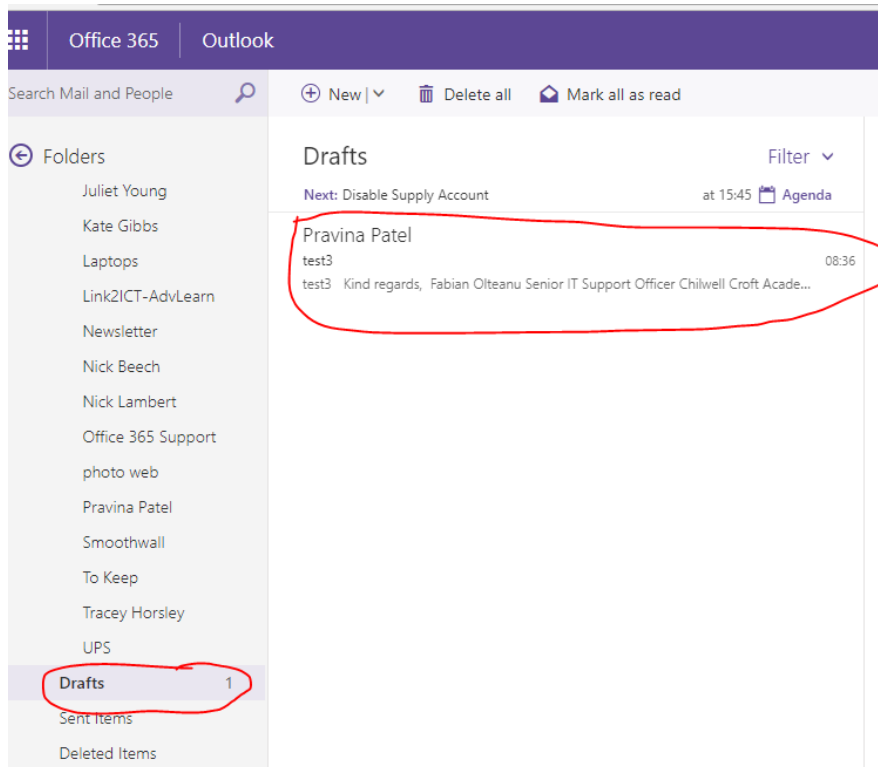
Office 365 Outlook

Search Mail and People

New | Delete all Mark all as read

Folders
Juliet Young
Kate Gibbs
Laptops
Link2ICT-AdvLearn
Newsletter
Nick Beech
Nick Lambert
Office 365 Support
photo web
Pravina Patel
Smoothwall
To Keep
Tracey Horsley
UPS
Drafts 1
Sent Items
Deleted Items

Drafts
Filter
Next: Disable Supply Account at 15:45 Agenda

Pravina Patel
test3 08:36
test3 Kind regards, Fabian Olteanu Senior IT Support Officer Chilwell Croft Acade...